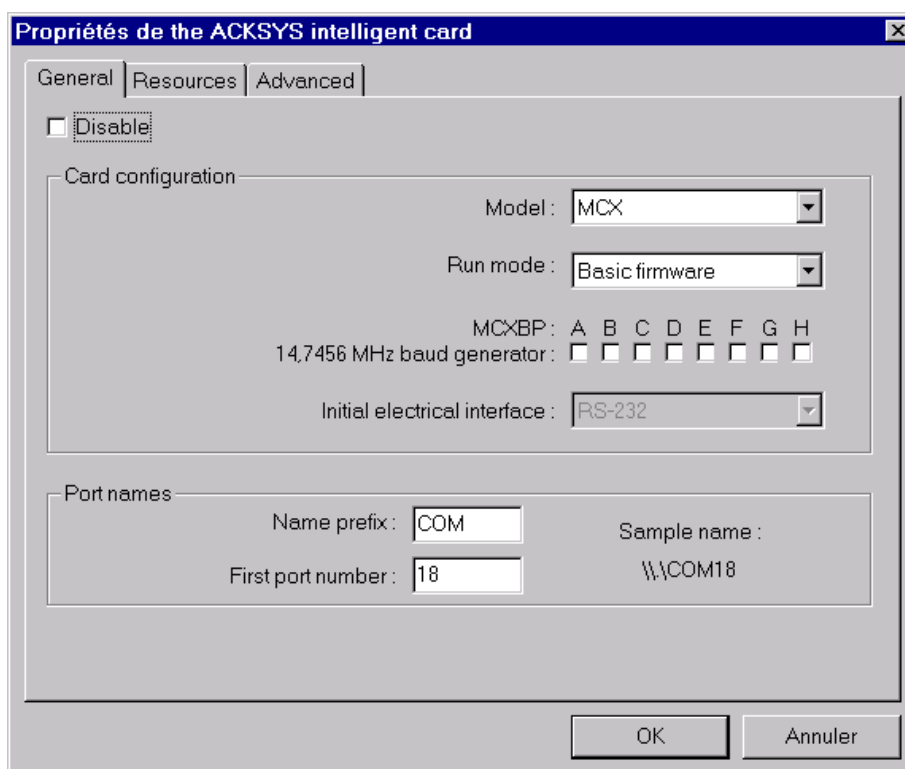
Propriétés de the ACKSYS intelligent card

General | Resources | Advanced

Disable

Card configuration

Model : MCX

Run mode : Basic firmware

MCXBP : A B C D E F G H
14,7456 MHz baud generator :

Initial electrical interface : RS-232

Port names

Name prefix : COM

Sample name :

First port number : 18

\\.\COM18

OK

Annuler